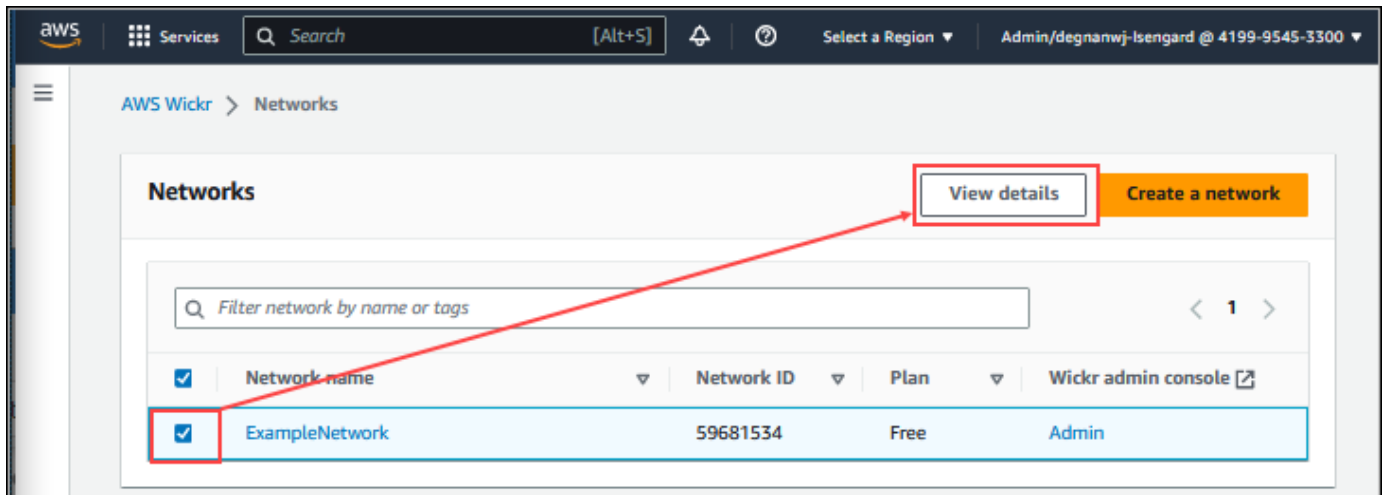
aws Services Search [Alt+S] Select a Region ▼ Admin/degnanwj-Isengard @ 4199-9545-3300 ▼

AWS Wickr > Networks

Networks

View details

Create a network

Filter network by name or tags

< 1 >

| Network name | Network ID | Plan | Wickr admin console |
|---|---|---|---|
| ExampleNetwork | 59681534 | Free | Admin |